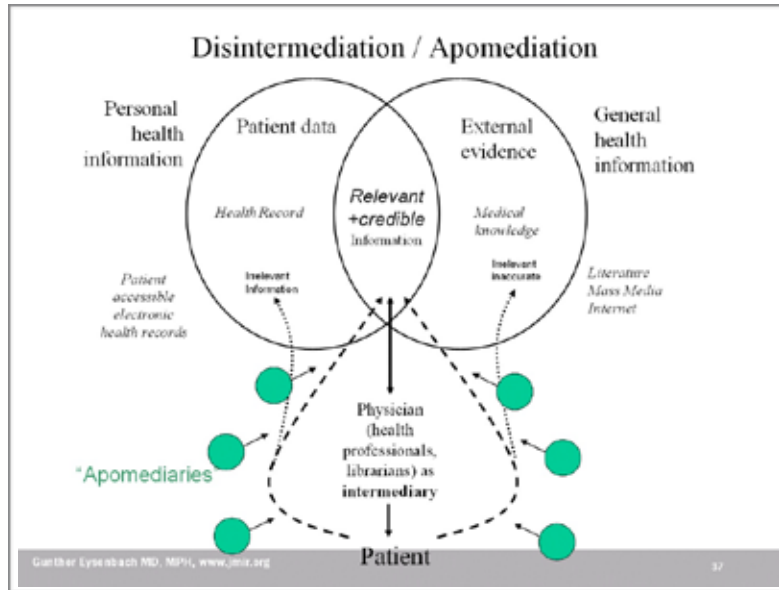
Disintermediation / Apomediation

Personal health information

Patient data

Health Record

External evidence

Medical knowledge

General health information

Relevant +credible Information

Irrelevant Information

Irrelevant inaccurate

Patient accessible electronic health records

Literature Mass Media Internet

"Apomediaries"

Physician (health professionals, librarians) as intermediary

Patient

Gunther Eysenbach MD, MPH, www.jmir.org

37